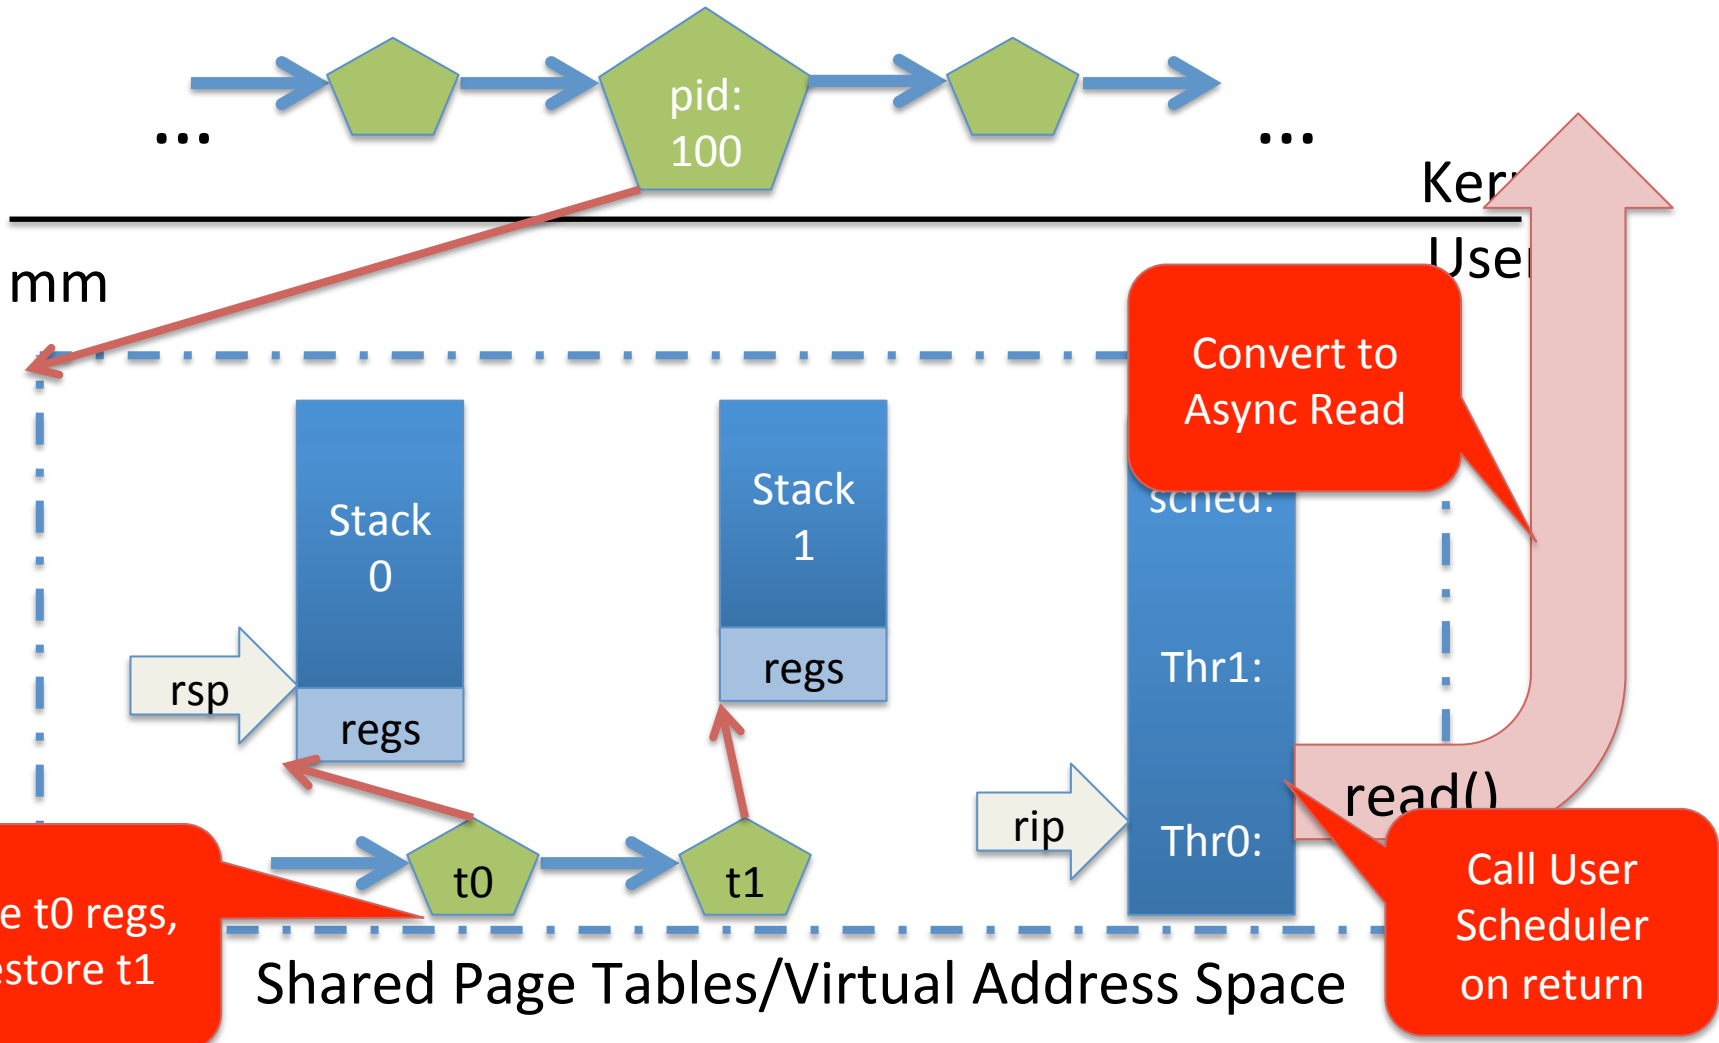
...

pid:
100

...

Ker

User

mm

Convert to
Async Read

Stack
0

Stack
1

sched:

rsp

regs

regs

Thr1:

read()

rip

Thr0:

t0

t1

e t0 regs,
estore t1

Call User
Scheduler
on return

Shared Page Tables/Virtual Address Space